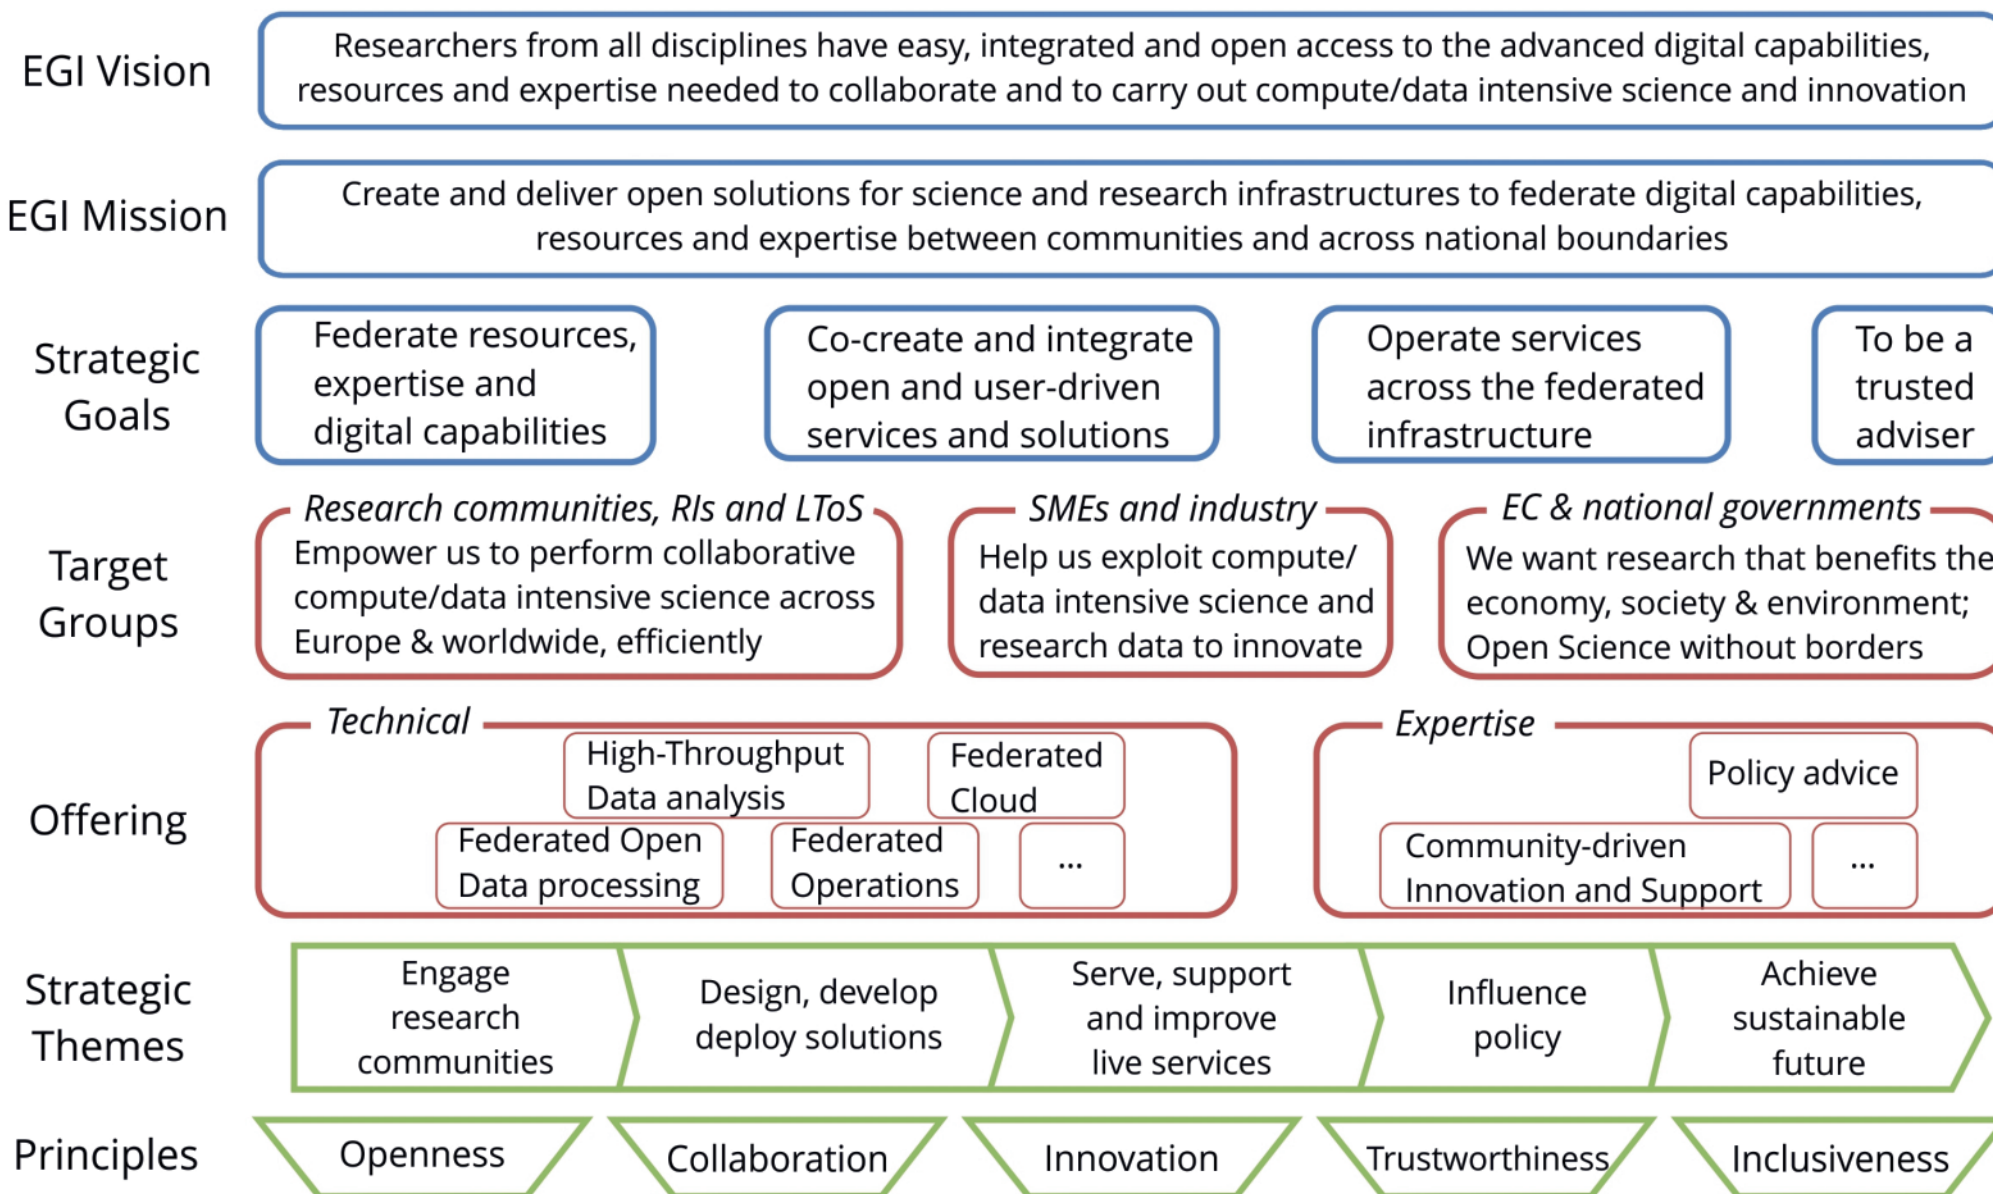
EGI Vision

Researchers from all disciplines have easy, integrated and open access to the advanced digital capabilities, resources and expertise needed to collaborate and to carry out compute/data intensive science and innovation

EGI Mission

Create and deliver open solutions for science and research infrastructures to federate digital capabilities, resources and expertise between communities and across national boundaries

Strategic Goals

Federate resources, expertise and digital capabilities

Co-create and integrate open and user-driven services and solutions

Operate services across the federated infrastructure

To be a trusted adviser

Target Groups

Research communities, RIs and LToS
Empower us to perform collaborative compute/data intensive science across Europe & worldwide, efficiently

SMEs and industry
Help us exploit compute/ data intensive science and research data to innovate

EC & national governments
We want research that benefits the economy, society & environment; Open Science without borders

Offering

Technical
High-Throughput Data analysis
Federated Cloud
Federated Open Data processing
Federated Operations
...

Expertise
Policy advice
Community-driven Innovation and Support
...

Strategic Themes

Engage research communities
Design, develop deploy solutions
Serve, support and improve live services
Influence policy
Achieve sustainable future

Principles

Openness
Collaboration
Innovation
Trustworthiness
Inclusiveness